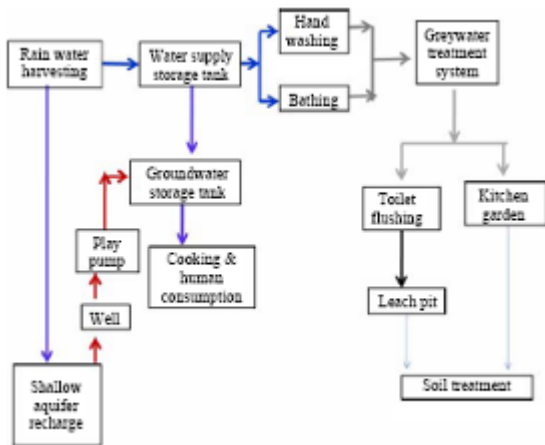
Rain water harvesting

Water supply storage tank

Hand washing

Bathing

Greywater treatment system

Groundwater storage tank

Play pump

Well

Cooking & human consumption

Toilet flushing

Kitchen garden

Leach pit

Soil treatment

Shallow aquifer recharge